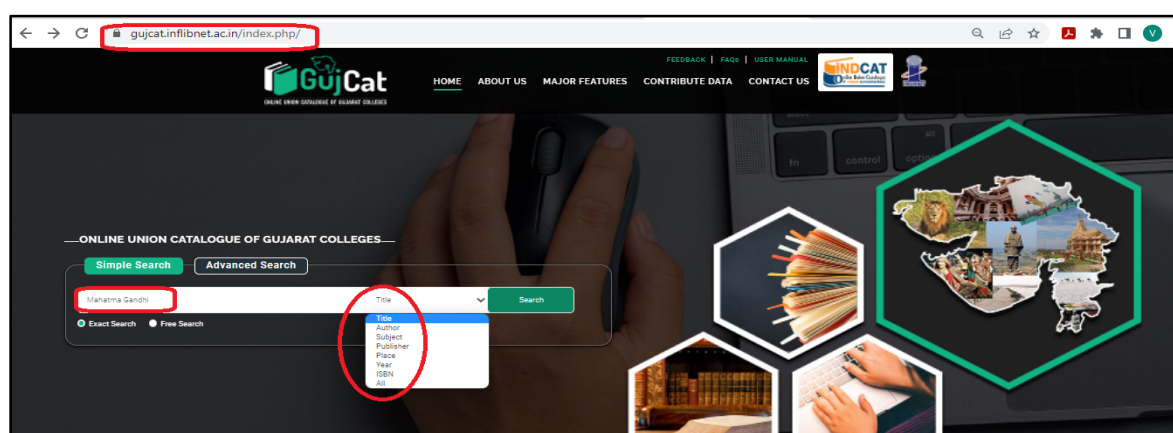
gujcat.inflibnet.ac.in/index.php/

V

FEEDBACK | FAQs | USER MANUAL

GujCat
ONLINE UNION CATALOGUE OF GUJARAT COLLEGES

HOME ABOUT US MAJOR FEATURES CONTRIBUTE DATA CONTACT US

INDCAT

ONLINE UNION CATALOGUE OF GUJARAT COLLEGES

Simple Search Advanced Search

Mahatma Gandhi

Title

Search

Exact Search Free Search

Title
Author
Subject
Publisher
Place
Year
ISBN
All

fn control option alt